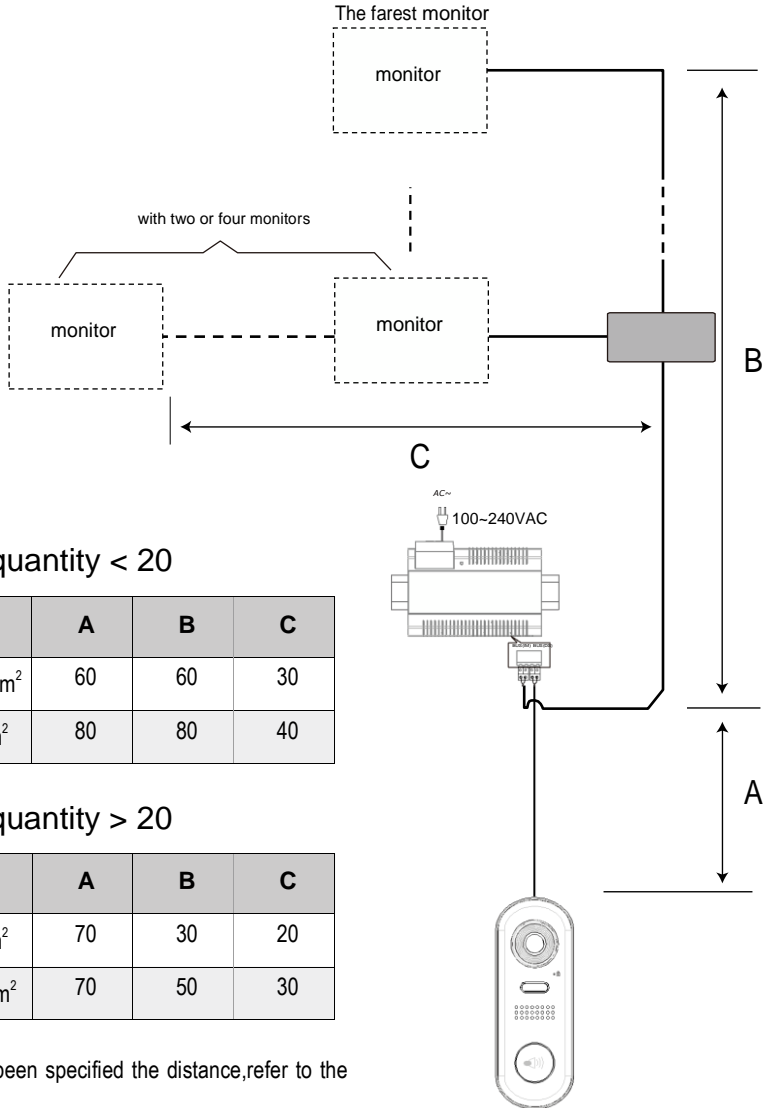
The farest monitor

monitor

with two or four monitors

monitor

monitor

B

C

AC~

100~240VAC

quantity < 20

| | A | B | C |
|---|---|---|---|
| m$^2$ | 60 | 60 | 30 |
| $^2$ | 80 | 80 | 40 |

quantity > 20

| | A | B | C |
|---|---|---|---|
| $^2$ | 70 | 30 | 20 |
| m$^2$ | 70 | 50 | 30 |

A

been specified the distance,refer to the